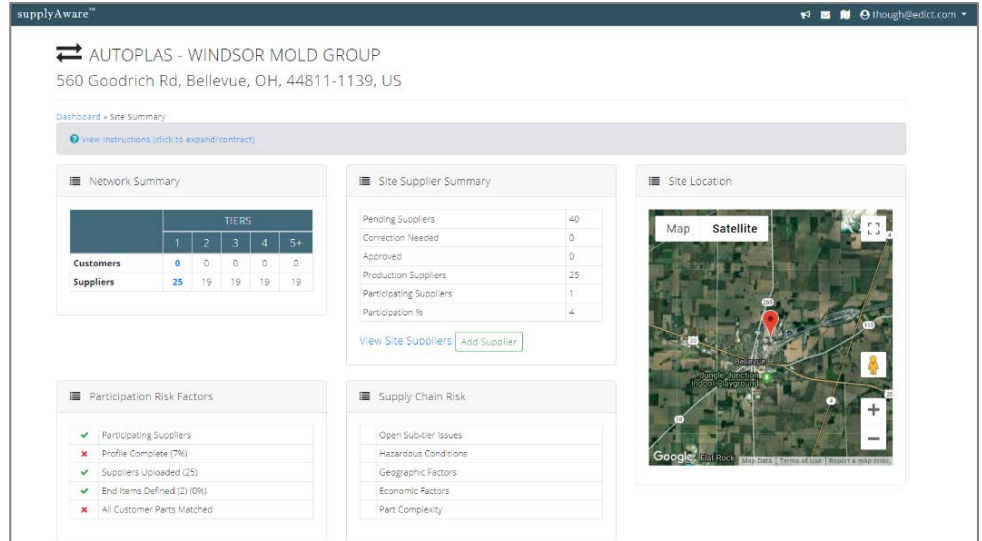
supplyAware™

though@edict.com

AUTOPLAS - WINDSOR MOLD GROUP
560 Goodrich Rd, Bellevue, OH, 44811-1139, US

Dashboard » Site Summary

View Instructions (click to expand/contract)

Network Summary

| | TIERS | | | | |
|---|---|---|---|---|---|
| | 1 | 2 | 3 | 4 | 5+ |
| Customers | 0 | 0 | 0 | 0 | 0 |
| Suppliers | 25 | 19 | 19 | 19 | 19 |

Site Supplier Summary

| | |
|---|---|
| Pending Suppliers | 40 |
| Correction Needed | 0 |
| Approved | 0 |
| Production Suppliers | 25 |
| Participating Suppliers | 1 |
| Participation % | 4 |

View Site Suppliers Add Supplier

Site Location

Map Satellite

Bellevue
Jungle Junction Indoor Playground

Google Flat Rock Map Data Terms of Use Report a map error

Participation Risk Factors

- Participating Suppliers
- Profile Complete (7%)
- Suppliers Uploaded (25)
- End Items Defined (2) (0%)
- All Customer Parts Matched

Supply Chain Risk

- Open Sub-tier Issues
- Hazardous Conditions
- Geographic Factors
- Economic Factors
- Part Complexity